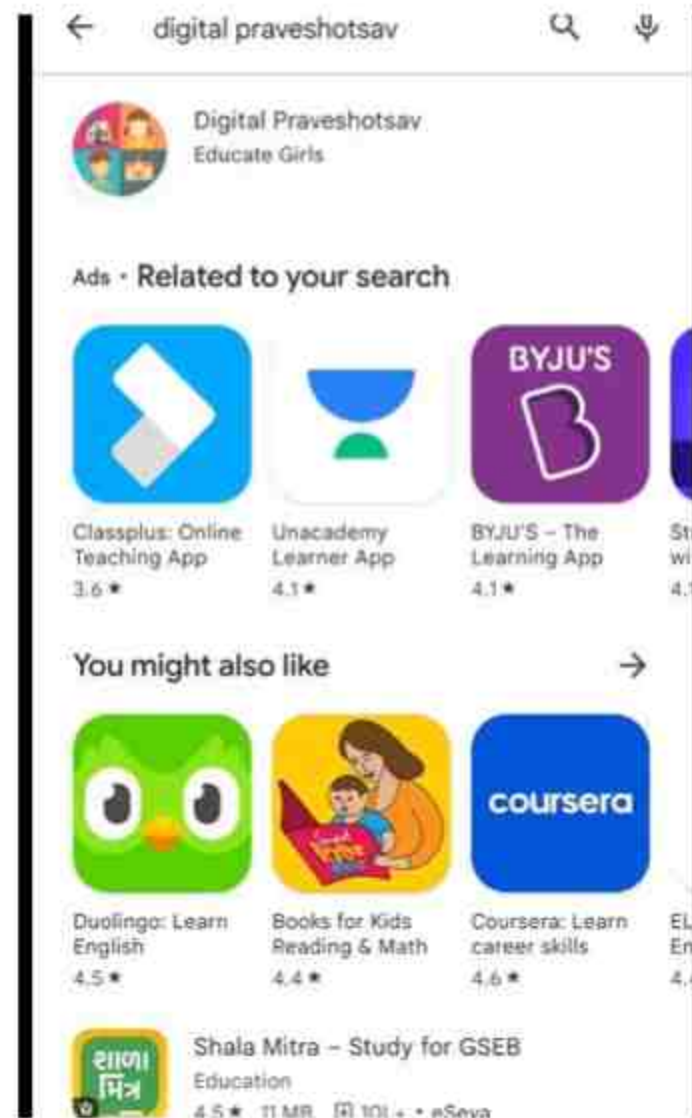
digital praveshotsav

Digital Praveshotsav
Educate Girls

Ads · Related to your search

BYJU'S

Classplus: Online Teaching App
3.6 ★

Unacademy Learner App
4.1 ★

BYJU'S – The Learning App
4.1 ★

St wi 4.

You might also like

coursera

Duolingo: Learn English
4.5 ★

Books for Kids Reading & Math
4.4 ★

Coursera: Learn career skills
4.6 ★

EL En 4.

शाळा मित्र

Shala Mitra – Study for GSEB
Education
4.5 ★ 11 MB 10L+ • eSeva